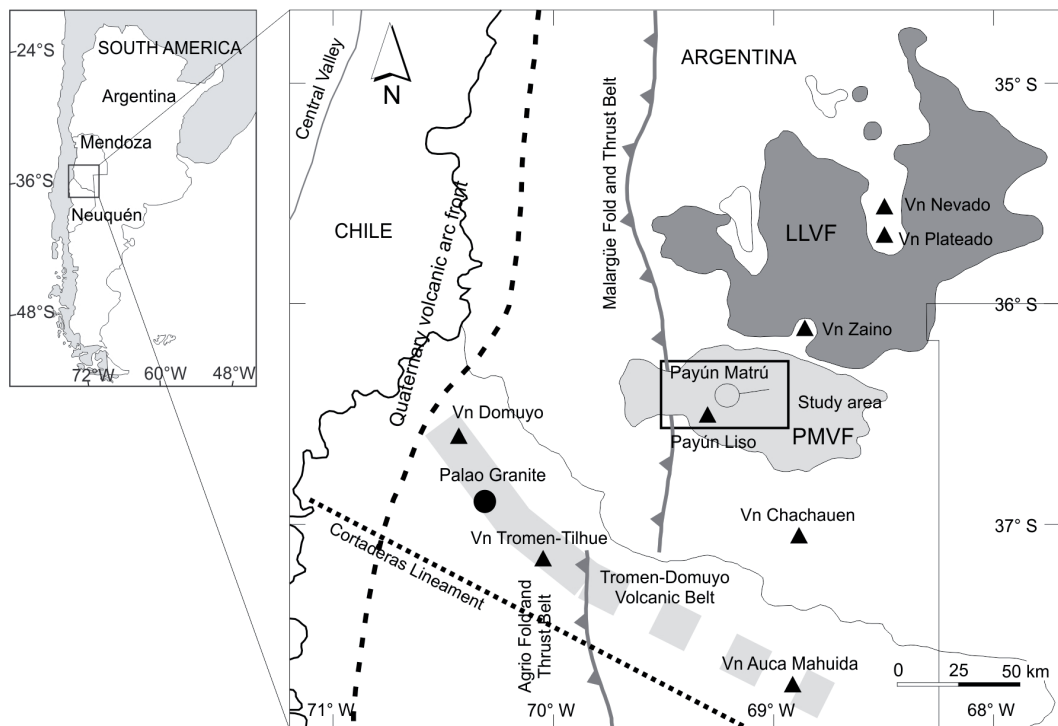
-24°S
SOUTH AMERICA
Argentina
Mendoza
-36°S
Neuquén
-48°S
72°W
60°W
48°W

N
Central Valley
CHILE
Quaternary volcanic arc front
Malargüe Fold and Thrust Belt
ARGENTINA
35° S
Vn Nevado
LLVF
Vn Plateado
36° S
Vn Zaino
Payún Matrú
Study area
Payún Liso
PMVF
Vn Domuyo
Palao Granite
Vn Chachauen
37° S
Cortaderas Lineament
Vn Tromen-Tilhue
Tromen-Domuyo Volcanic Belt
Agrio Fold and Thrust Belt
Vn Auca Mahuida
0
25
50 km
71° W
70° W
69° W
68° W